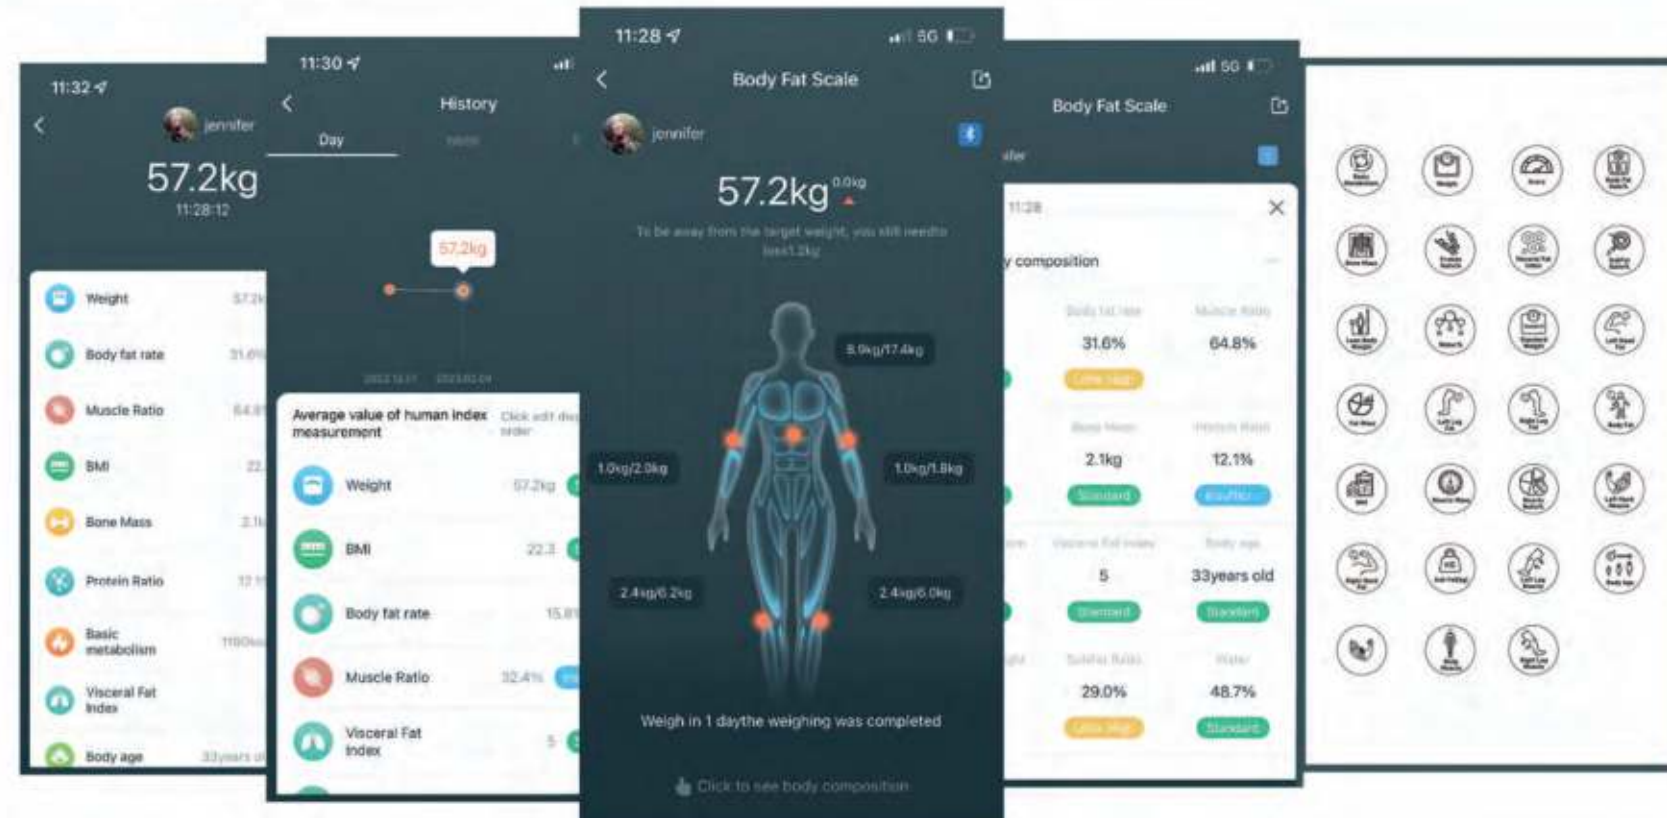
11:32

jennifer

57.2kg

11:28:12

Weight 57.2k

Body fat rate 31.6%

Muscle Ratio 64.8

BMI 22.

Bone Mass 2.1k

Protein Ratio 12.1

Basic metabolism 1190k

Visceral Fat Index

Body age 33years ol

11:30

History

Day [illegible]

57.2kg

Average value of human index measurement

Click edit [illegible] order

Weight 57.2kg

BMI 22.3

Body fat rate 15.8

Muscle Ratio 32.4%

Visceral Fat Index 5

11:28 5G

Body Fat Scale

jennifer

57.2kg 0.0kg

To be away from the target weight, you still need to lose1.2kg

8.9kg/17.4kg

1.0kg/2.0kg

1.0kg/1.8kg

2.4kg/6.2kg

2.4kg/6.0kg

Weigh in 1 daythe weighing was completed

Click to see body composition

5G

Body Fat Scale

11:28

y composition

Body fat rate 31.6%

Muscle Ratio 64.8%

Bone Mass 2.1kg Standard

Protein Ratio 12.1%

Visceral Fat index 5 Standard

Body age 33years old Standard

Subfat Ratio 29.0%

Water 48.7% Standard